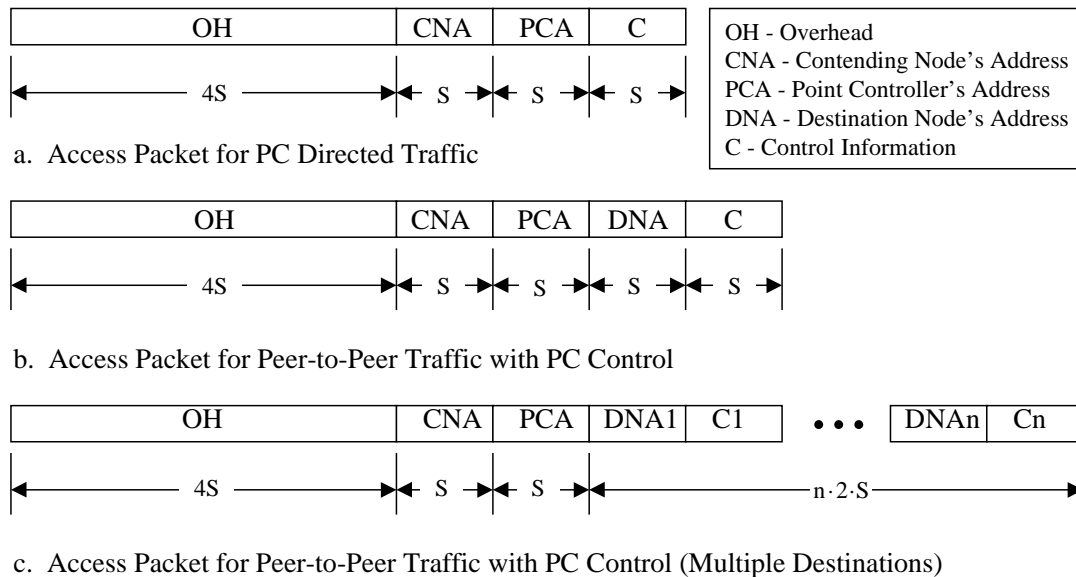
| OH | CNA | PCA | C |
|---|---|---|---|
| 4S | S | S | S |

OH - Overhead
CNA - Contending Node's Address
PCA - Point Controller's Address
DNA - Destination Node's Address
C - Control Information

a. Access Packet for PC Directed Traffic

| OH | CNA | PCA | DNA | C |
|---|---|---|---|---|
| 4S | S | S | S | S |

b. Access Packet for Peer-to-Peer Traffic with PC Control

| OH | CNA | PCA | DNA1 | C1 | • • • | DNAn | Cn |
|---|---|---|---|---|---|---|---|
| 4S | S | S | n·2·S | | | | |

c. Access Packet for Peer-to-Peer Traffic with PC Control (Multiple Destinations)